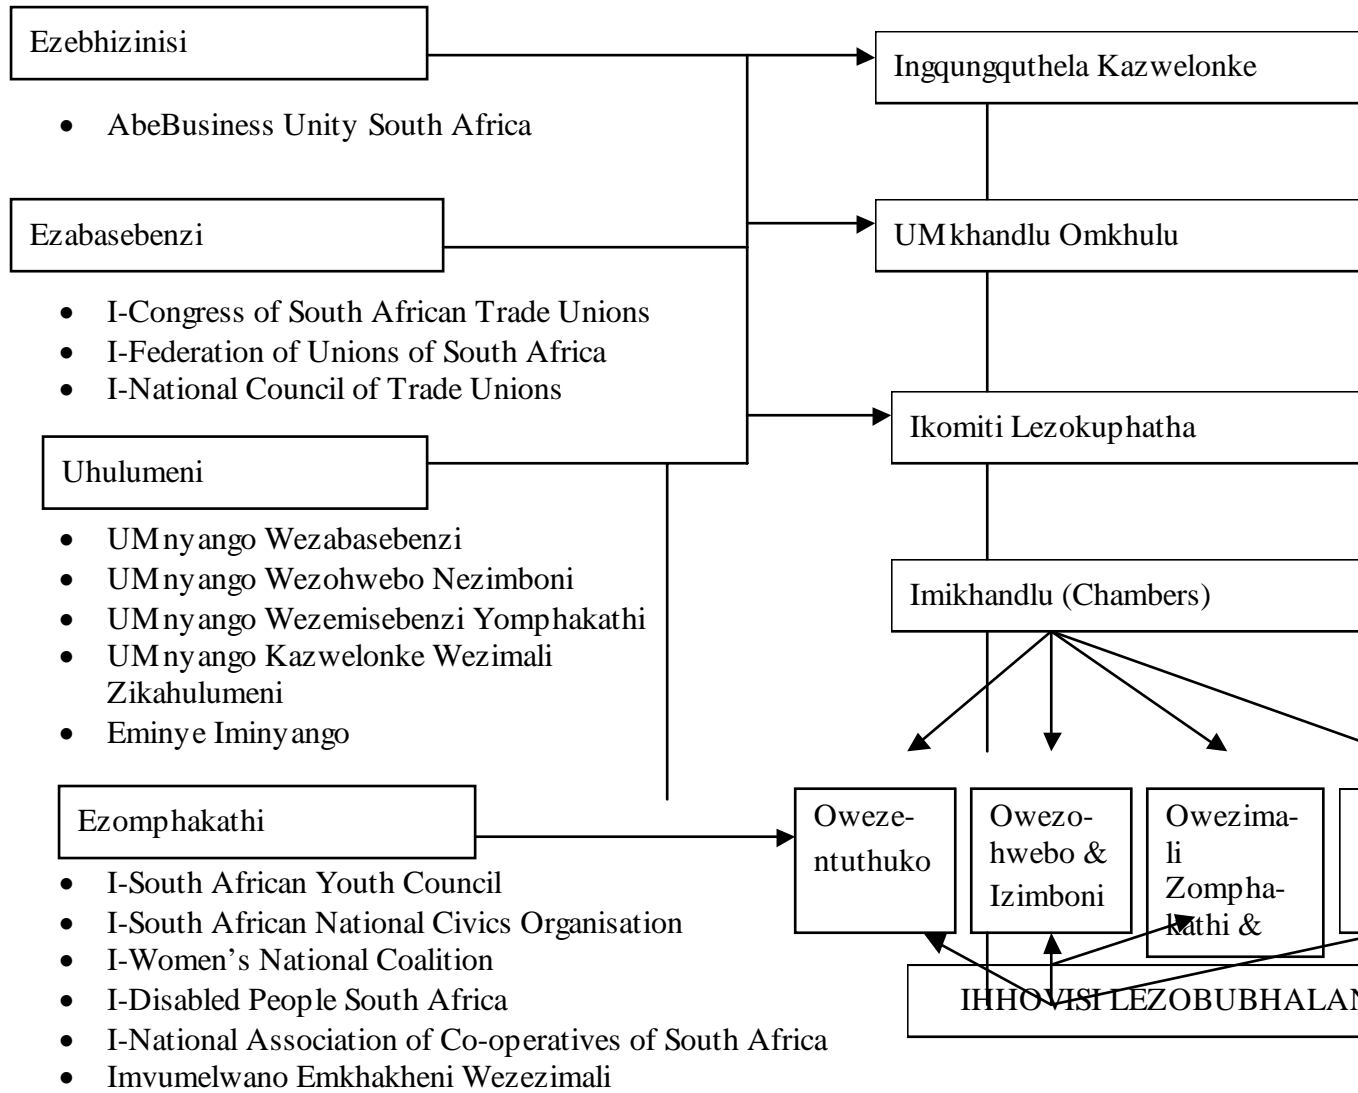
Ezebhizinisi

- AbeBusiness Unity South Africa

Ezabasebenzi

- I-Congress of South African Trade Unions
- I-Federation of Unions of South Africa
- I-National Council of Trade Unions

Uhulumeni

- UMnyango Wezabasebenzi
- UMnyango Wezohwebo Nezimboni
- UMnyango Wezemisebenzi Yomphakathi
- UMnyango Kazwelonke Wezimali Zikahulumeni
- Eminye Iminyango

Ezomphakathi

- I-South African Youth Council
- I-South African National Civics Organisation
- I-Women's National Coalition
- I-Disabled People South Africa
- I-National Association of Co-operatives of South Africa
- Imvumelwano Emkhakheni Wezezimali

Ingqungquthela Kazwelonke

UMkhandlu Omkhulu

Ikomiti Lezokuphatha

Imikhandlu (Chambers)

Owezentuthuko

Owezohwebo & Izimboni

Owezimali Zomphakathi &

IHHOVISI LEZOBUBHALA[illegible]